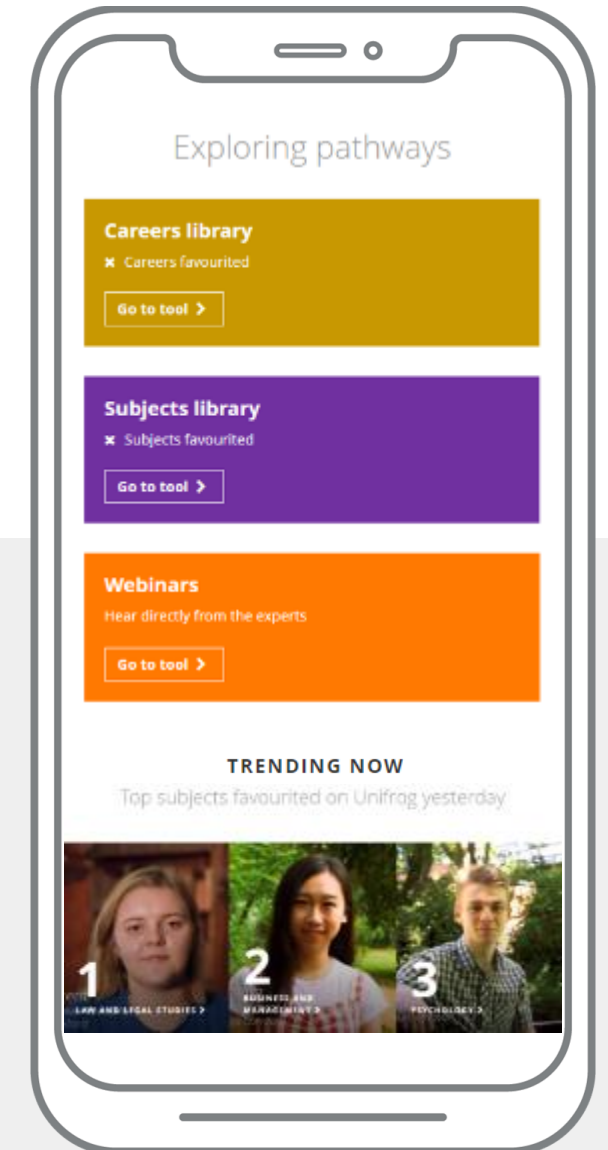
Exploring pathways

Careers library
✖ Careers favourited
Go to tool >

Subjects library
✖ Subjects favourited
Go to tool >

Webinars
Hear directly from the experts
Go to tool >

TRENDING NOW
Top subjects favourited on Unifrog yesterday

1
LAW AND LEGAL STUDIES >

2
BUSINESS AND MANAGEMENT >

3
PSYCHOLOGY >